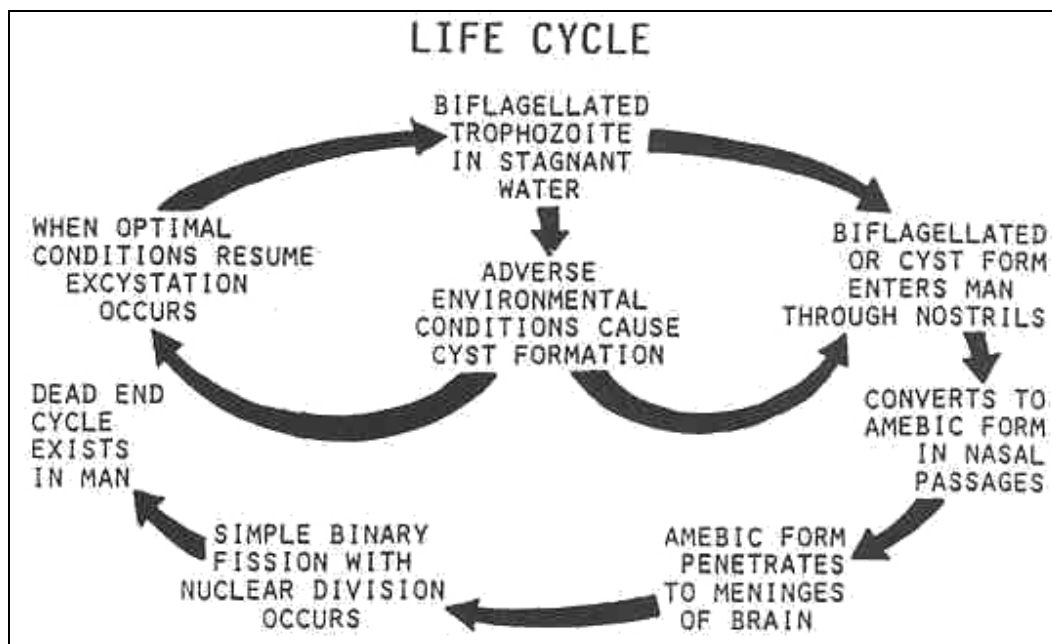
LIFE CYCLE

BIFLAGELLATED TROPHOZOITE IN STAGNANT WATER

WHEN OPTIMAL CONDITIONS RESUME EXCYSTATION OCCURS

ADVERSE ENVIRONMENTAL CONDITIONS CAUSE CYST FORMATION

BIFLAGELLATED OR CYST FORM ENTERS MAN THROUGH NOSTRILS

CONVERTS TO AMEBIC FORM IN NASAL PASSAGES

AMEBIC FORM PENETRATES TO MENINGES OF BRAIN

SIMPLE BINARY FISSION WITH NUCLEAR DIVISION OCCURS

DEAD END CYCLE EXISTS IN MAN